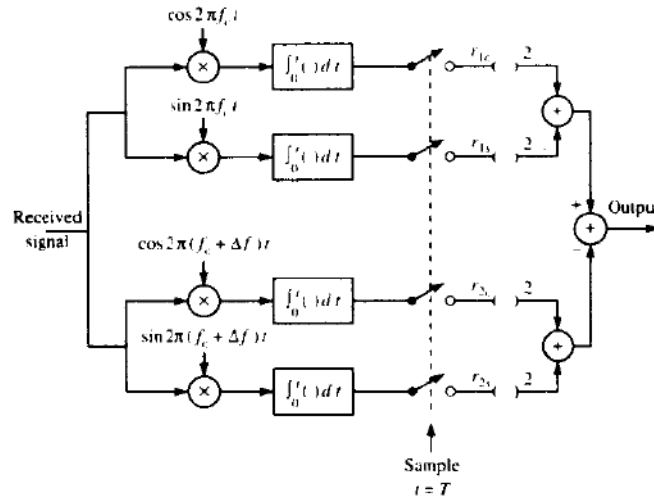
$\cos 2\pi f_c t$

$\int_0^t (\ ) dt$

$r_{1c}$

$(\ )^2$

$\sin 2\pi f_c t$

$\int_0^t (\ ) dt$

$r_{1s}$

$(\ )^2$

Received signal

+

Output

−

$\cos 2\pi (f_c + \Delta f) t$

$\int_0^t (\ ) dt$

$r_{2c}$

$(\ )^2$

$\sin 2\pi (f_c + \Delta f) t$

$\int_0^t (\ ) dt$

$r_{2s}$

$(\ )^2$

Sample $t = T$